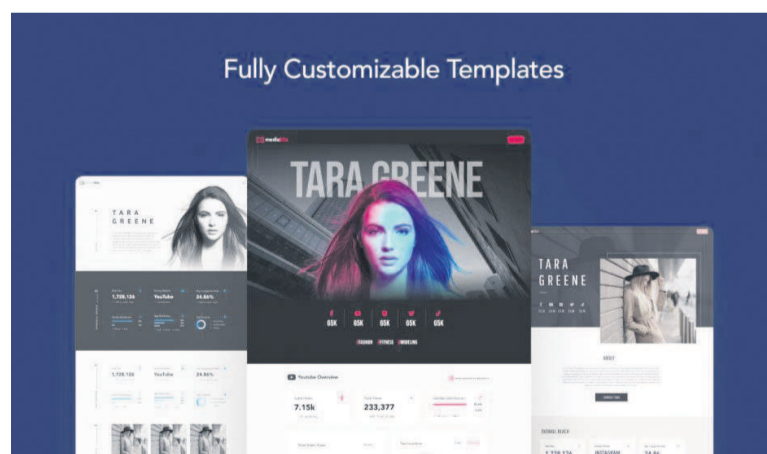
Fully Customizable Templates

TARA GREENE

1,728,136

YouTube

24.86%

1,728,136

YouTube

24.86%

mediakits

TARA GREENE

65K

65K

65K

65K

65K

FASHION

FITNESS

MODELING

Youtube Overview

7.15k

233,377

TARA GREENE

ABOUT

1,728,136

INSTAGRAM

24.86%